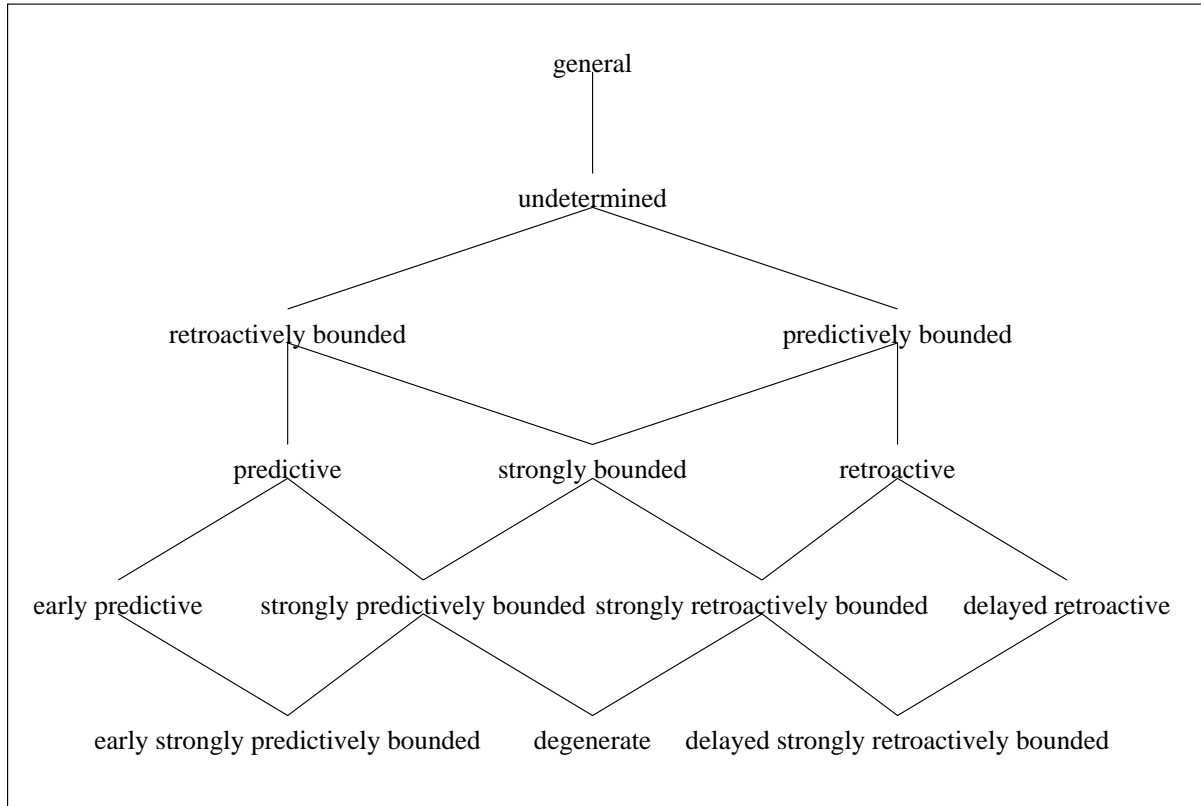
general

undetermined

retroactively bounded

predictively bounded

predictive

strongly bounded

retroactive

early predictive

strongly predictively bounded

strongly retroactively bounded

delayed retroactive

early strongly predictively bounded

degenerate

delayed strongly retroactively bounded